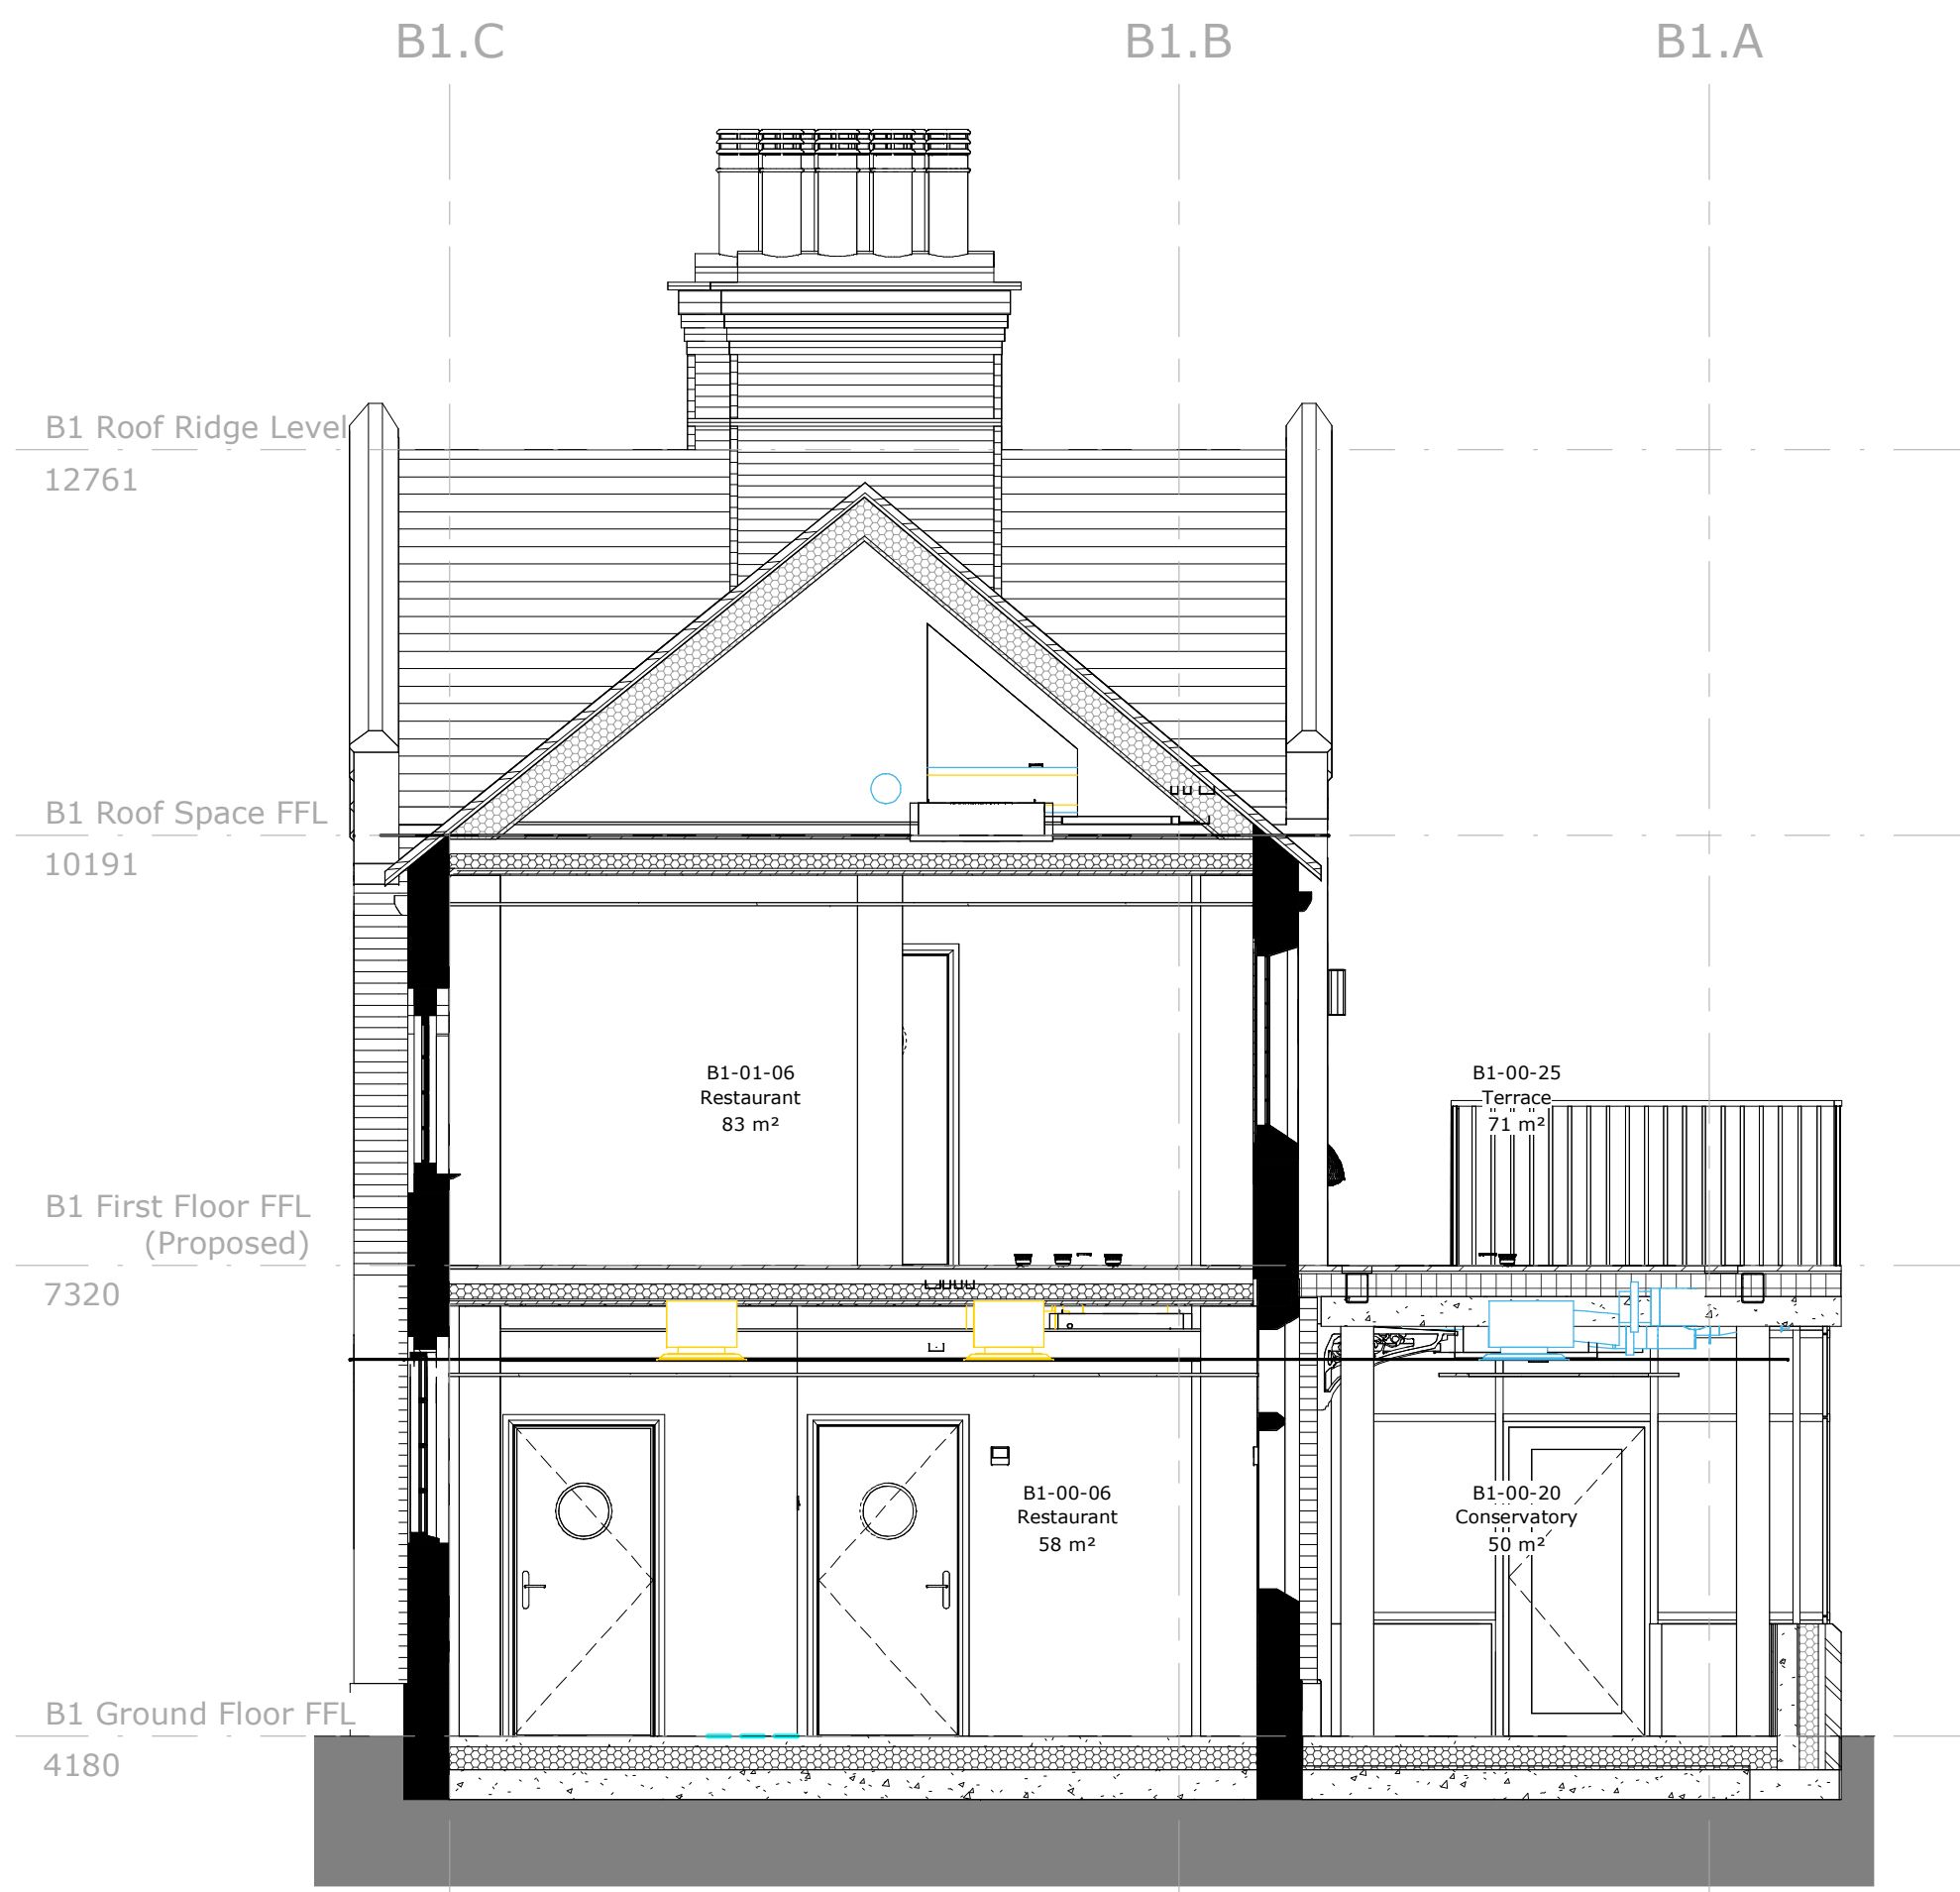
B1.C

B1.B

B1.A

B1 Roof Ridge Level
12761

B1 Roof Space FFL
10191

B1-01-06
Restaurant
83 m²

B1-00-25
Terrace
71 m²

B1 First Floor FFL
(Proposed)
7320

B1-00-06
Restaurant
58 m²

B1-00-20
Conservatory
50 m²

B1 Ground Floor FFL
4180